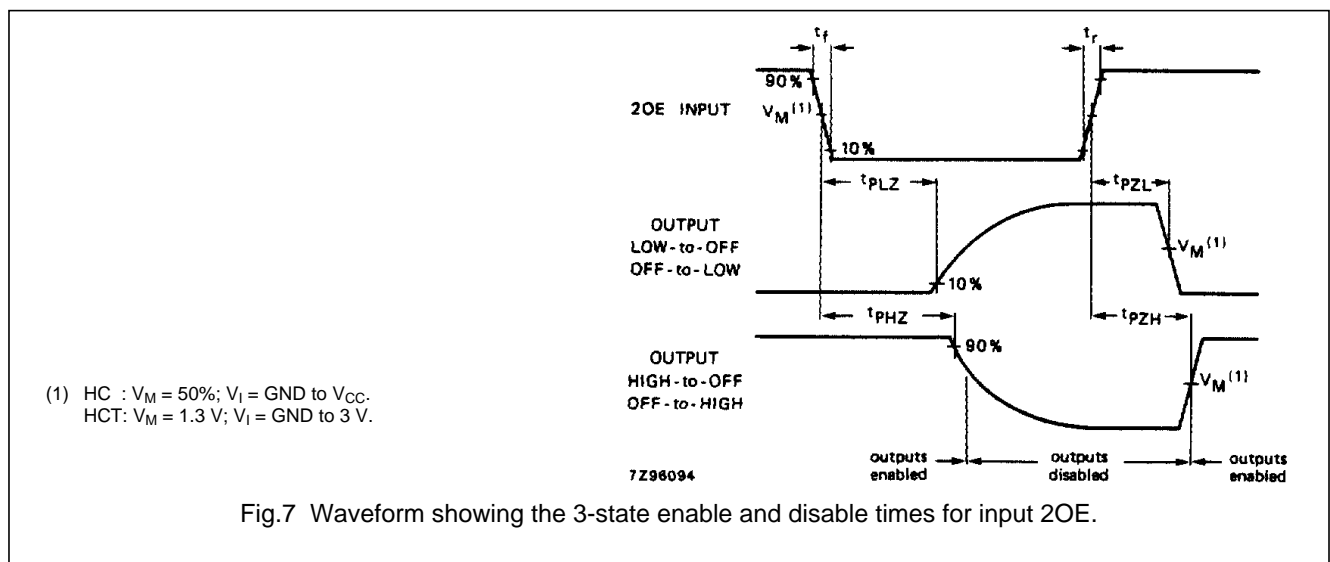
$t_f$

$t_r$

90%

2OE INPUT

$V_M^{(1)}$

10%

$t_{PLZ}$

$t_{PZL}$

OUTPUT
LOW-to-OFF
OFF-to-LOW

$V_M^{(1)}$

10%

$t_{PHZ}$

$t_{PZH}$

OUTPUT
HIGH-to-OFF
OFF-to-HIGH

90%

$V_M^{(1)}$

(1) HC : $V_M$ = 50%; $V_I$ = GND to $V_{CC}$.
HCT: $V_M$ = 1.3 V; $V_I$ = GND to 3 V.

7Z96094

outputs enabled

outputs disabled

outputs enabled

Fig.7 Waveform showing the 3-state enable and disable times for input 2OE.